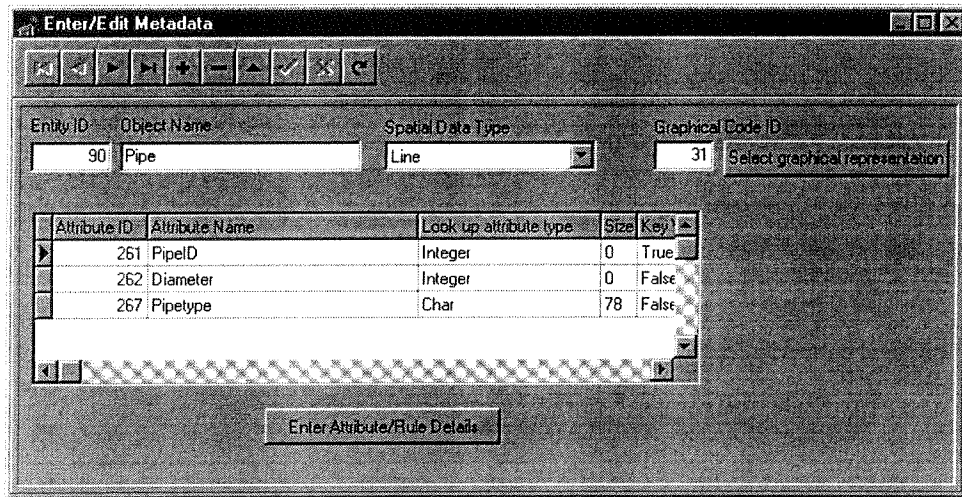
Enter/Edit Metadata

Entity ID
90
Object Name
Pipe
Spatial Data Type
Line
Graphical Code ID
31
Select graphical representation

| Attribute ID | Attribute Name | Look up attribute type | Size | Key |
|---|---|---|---|---|
| 261 | PipeID | Integer | 0 | True |
| 262 | Diameter | Integer | 0 | False |
| 267 | Pipetype | Char | 78 | False |

Enter Attribute/Rule Details